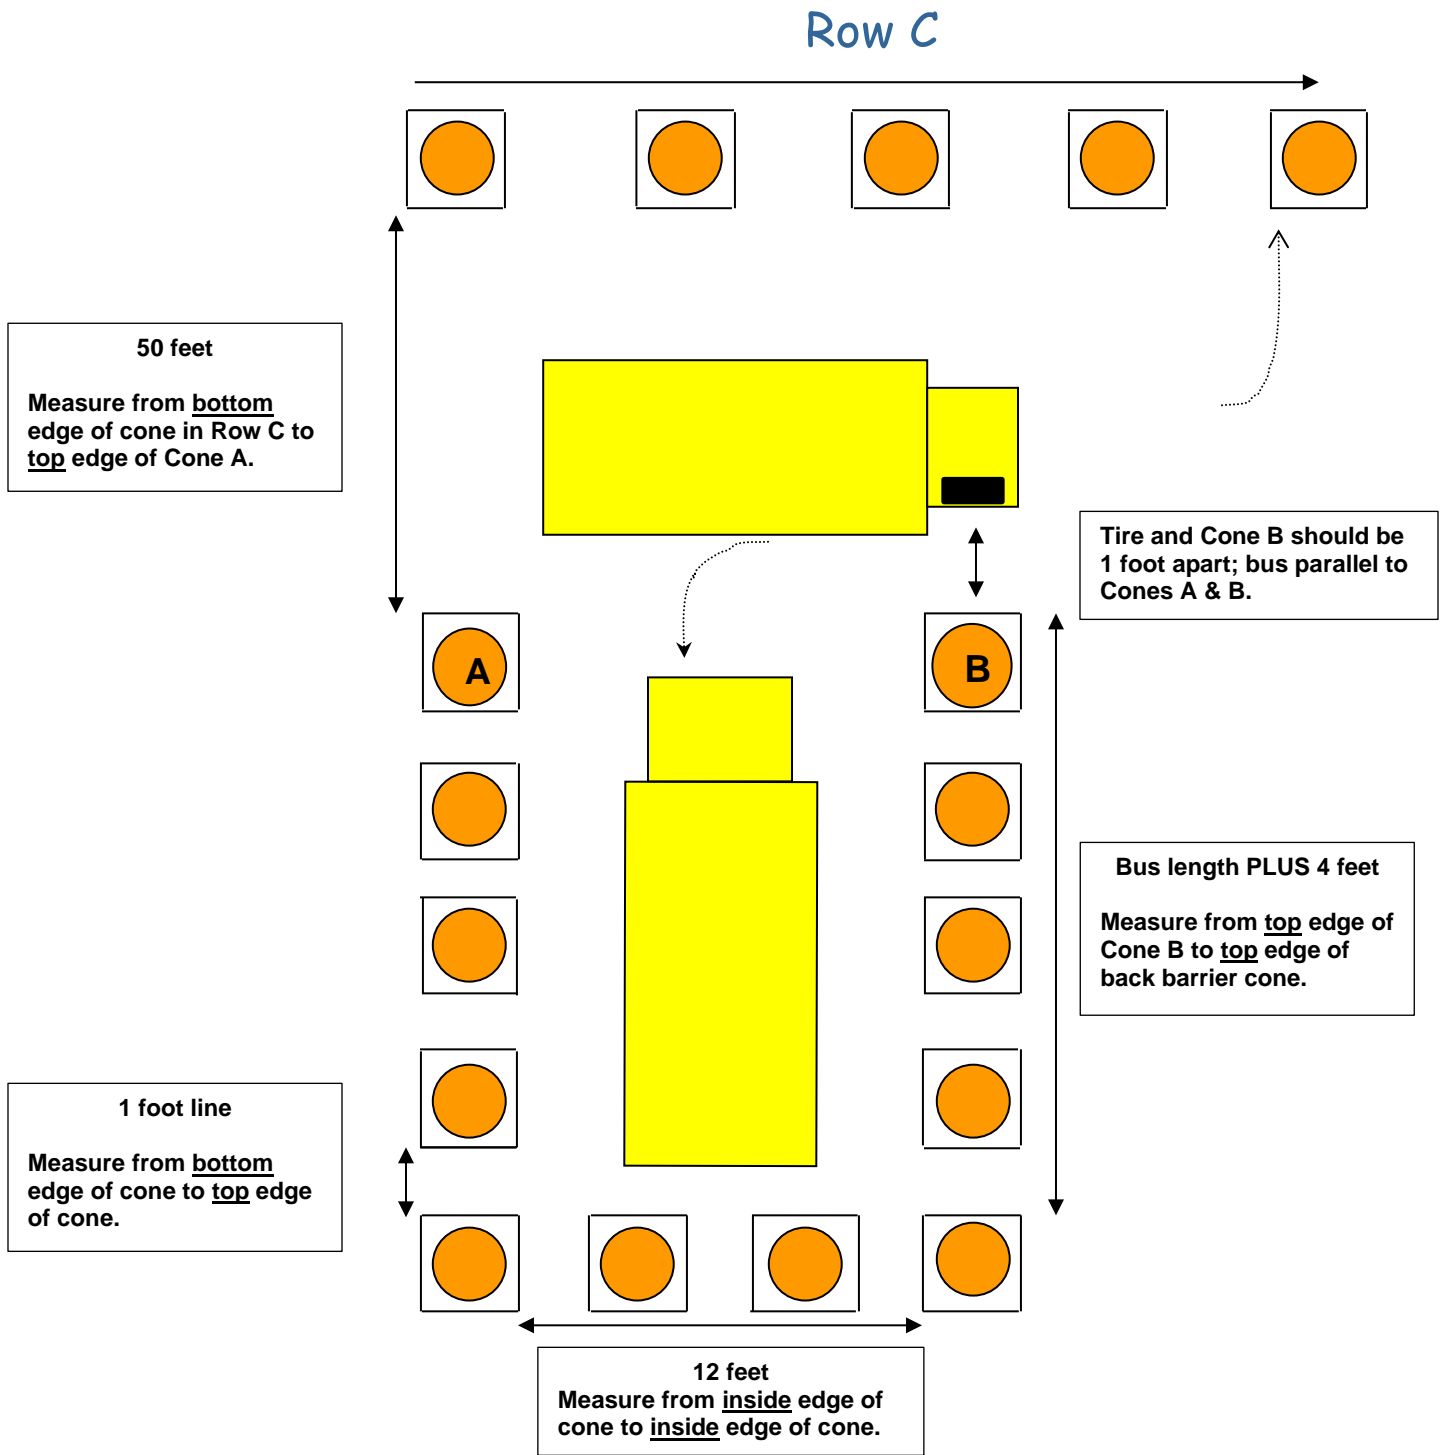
Row C

50 feet

Measure from bottom edge of cone in Row C to top edge of Cone A.

Tire and Cone B should be 1 foot apart; bus parallel to Cones A & B.

A

B

Bus length PLUS 4 feet

Measure from top edge of Cone B to top edge of back barrier cone.

1 foot line

Measure from bottom edge of cone to top edge of cone.

12 feet
Measure from inside edge of cone to inside edge of cone.